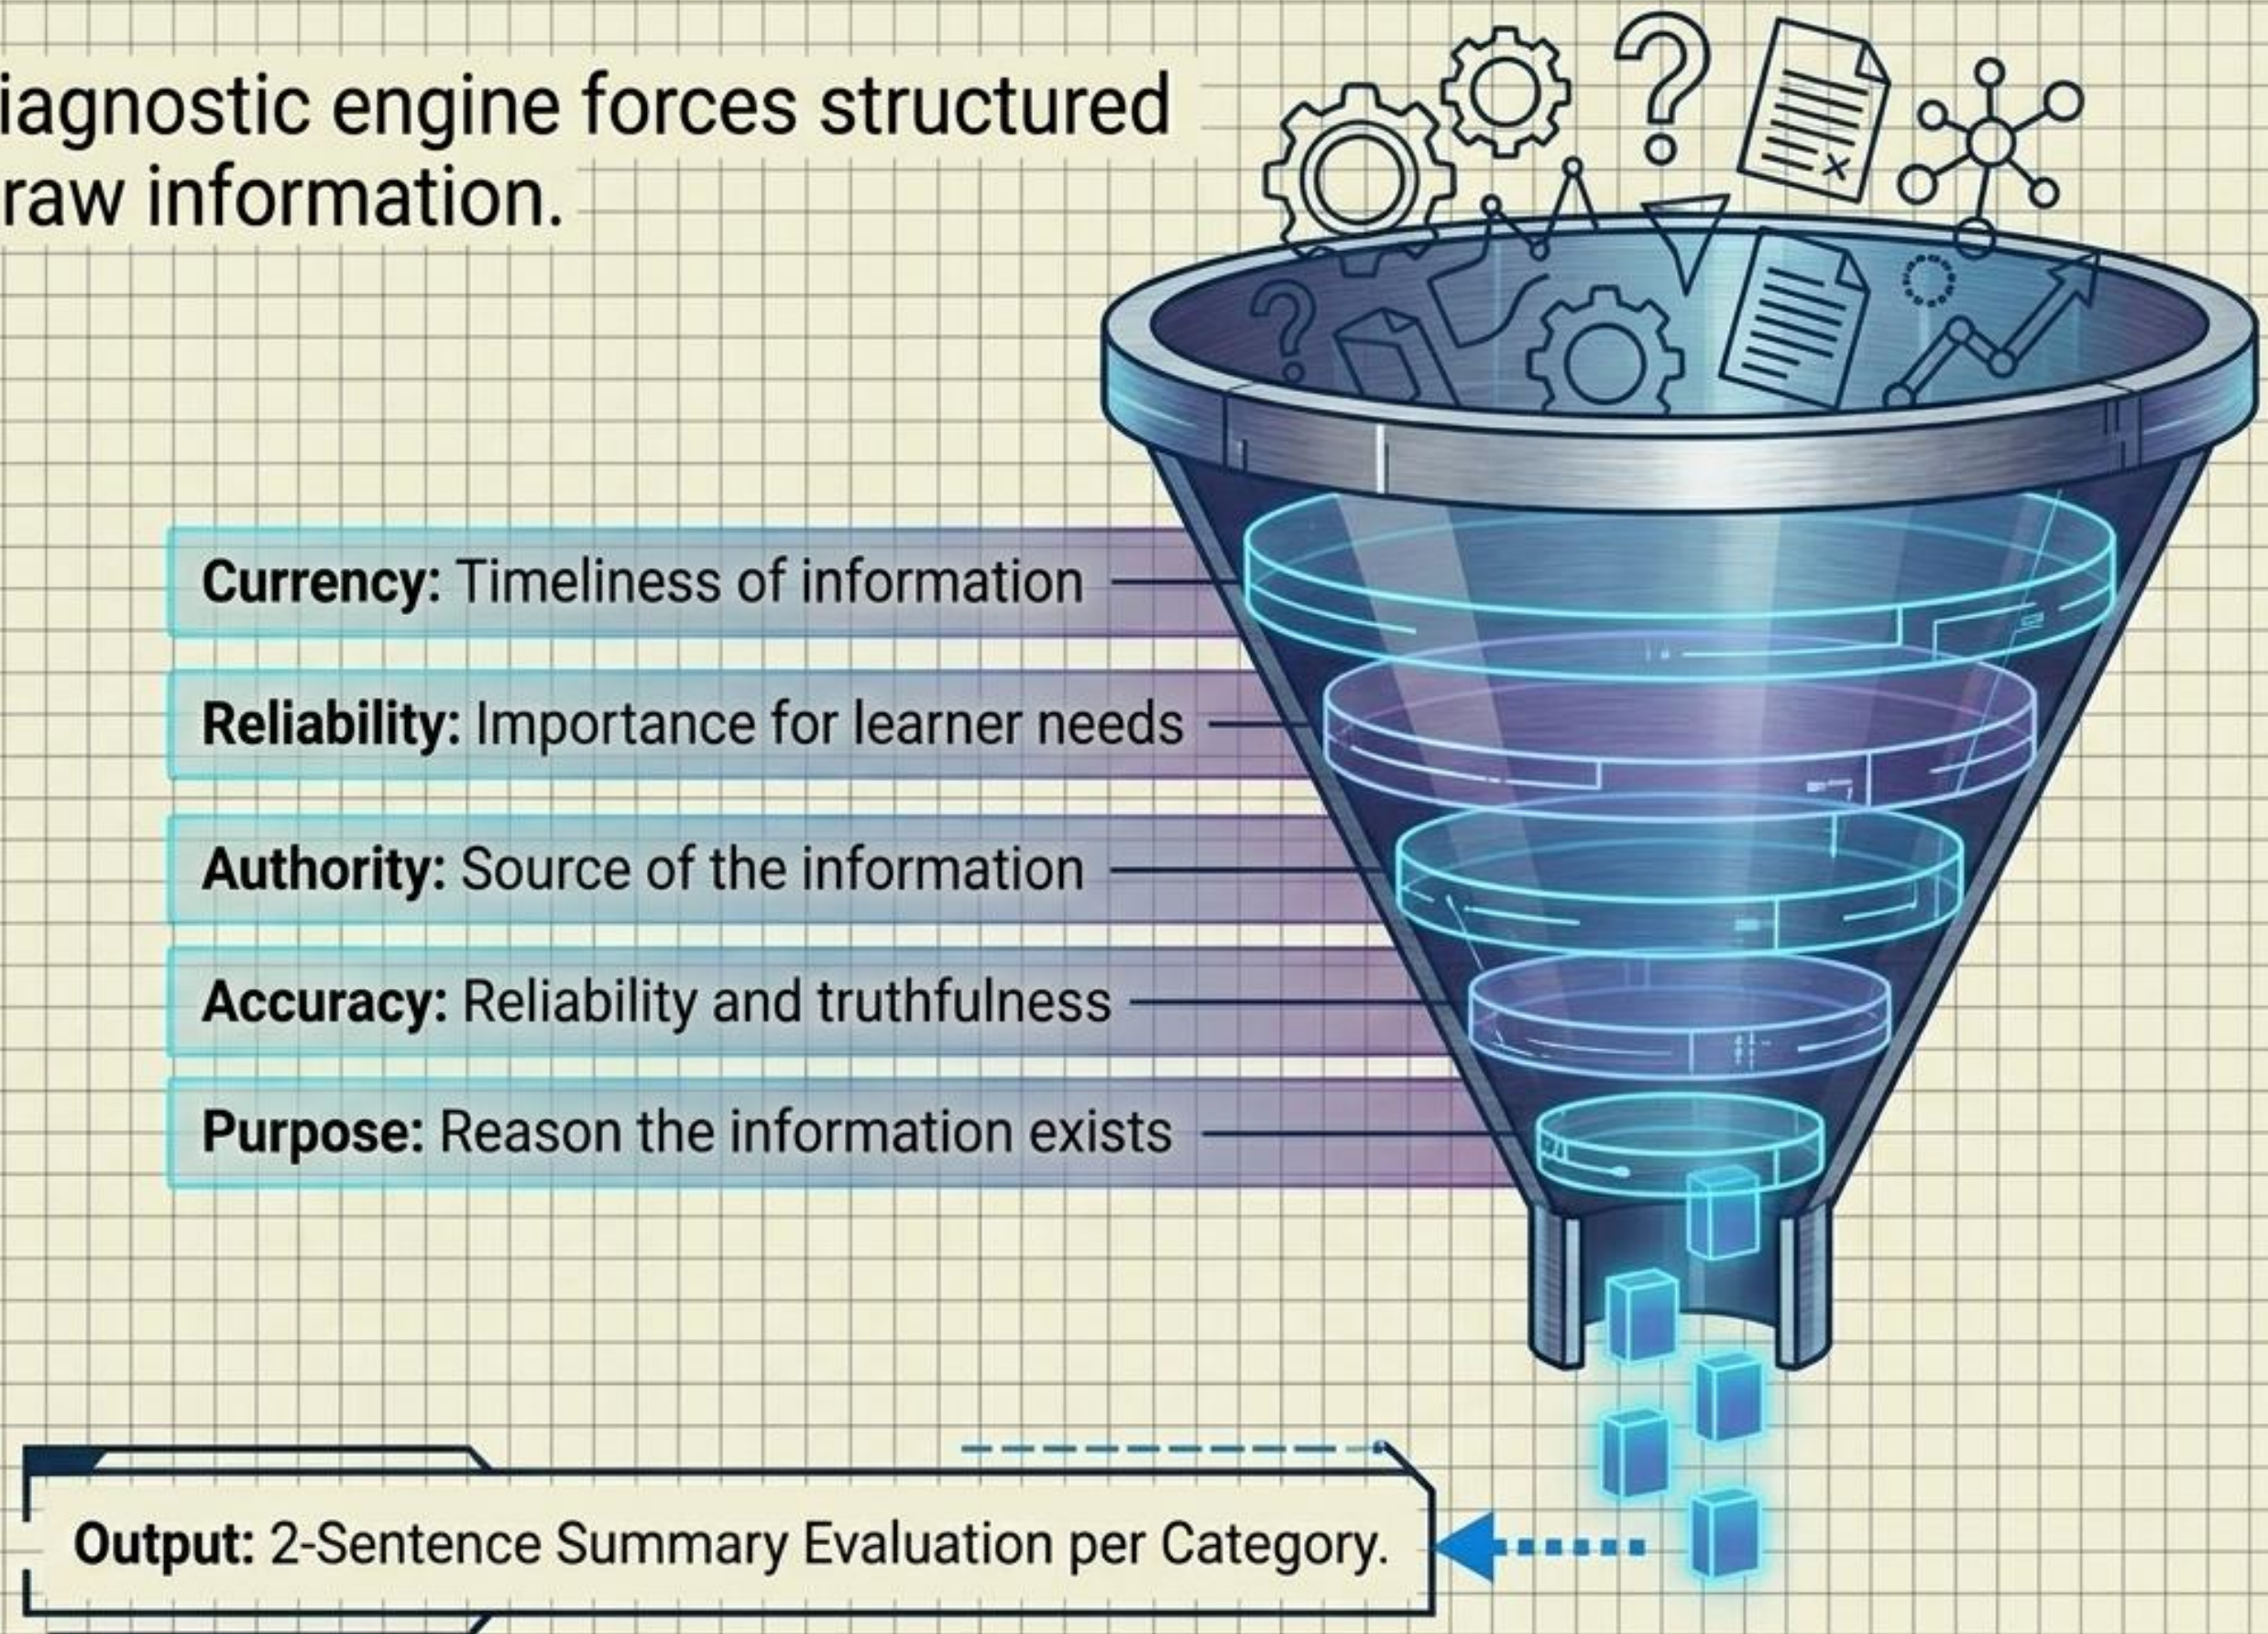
iagnostic engine forces structured raw information.

Currency: Timeliness of information

Reliability: Importance for learner needs

Authority: Source of the information

Accuracy: Reliability and truthfulness

Purpose: Reason the information exists

Output: 2-Sentence Summary Evaluation per Category.